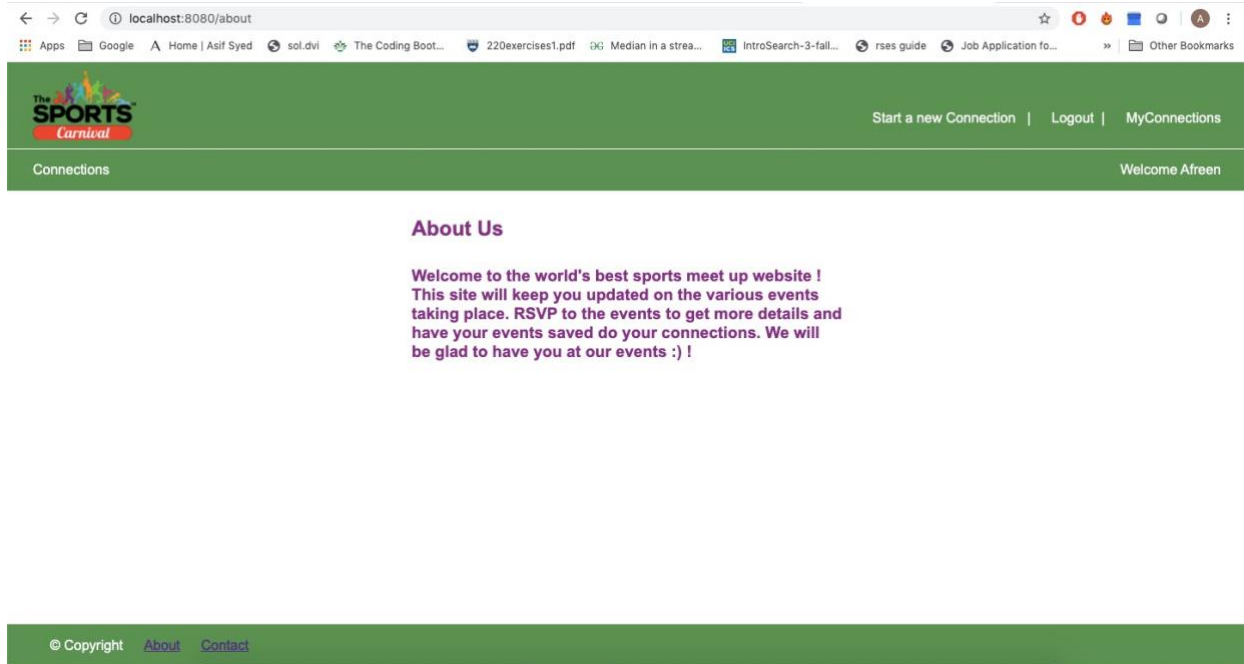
localhost:8080/about

Apps Google Home | Asif Syed sol.dvi The Coding Boot... 220exercises1.pdf Median in a strea... IntroSearch-3-fall... rses guide Job Application fo... » Other Bookmarks

A

The SPORTS Carnival

Start a new Connection | Logout | MyConnections

Connections

Welcome Afreen

About Us

Welcome to the world's best sports meet up website ! This site will keep you updated on the various events taking place. RSVP to the events to get more details and have your events saved do your connections. We will be glad to have you at our events :) !

© Copyright About Contact